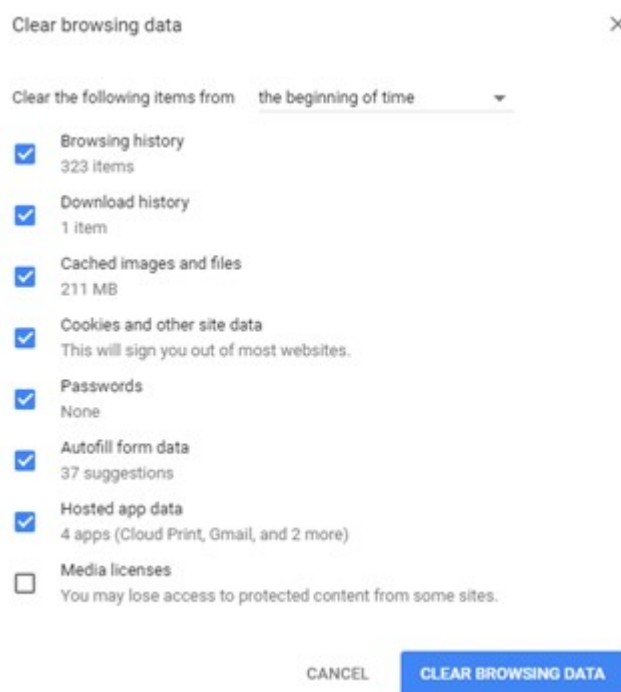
Clear browsing data

×

Clear the following items from the beginning of time

Browsing history
323 items

Download history
1 item

Cached images and files
211 MB

Cookies and other site data
This will sign you out of most websites.

Passwords
None

Autofill form data
37 suggestions

Hosted app data
4 apps (Cloud Print, Gmail, and 2 more)

Media licenses
You may lose access to protected content from some sites.

CANCEL CLEAR BROWSING DATA